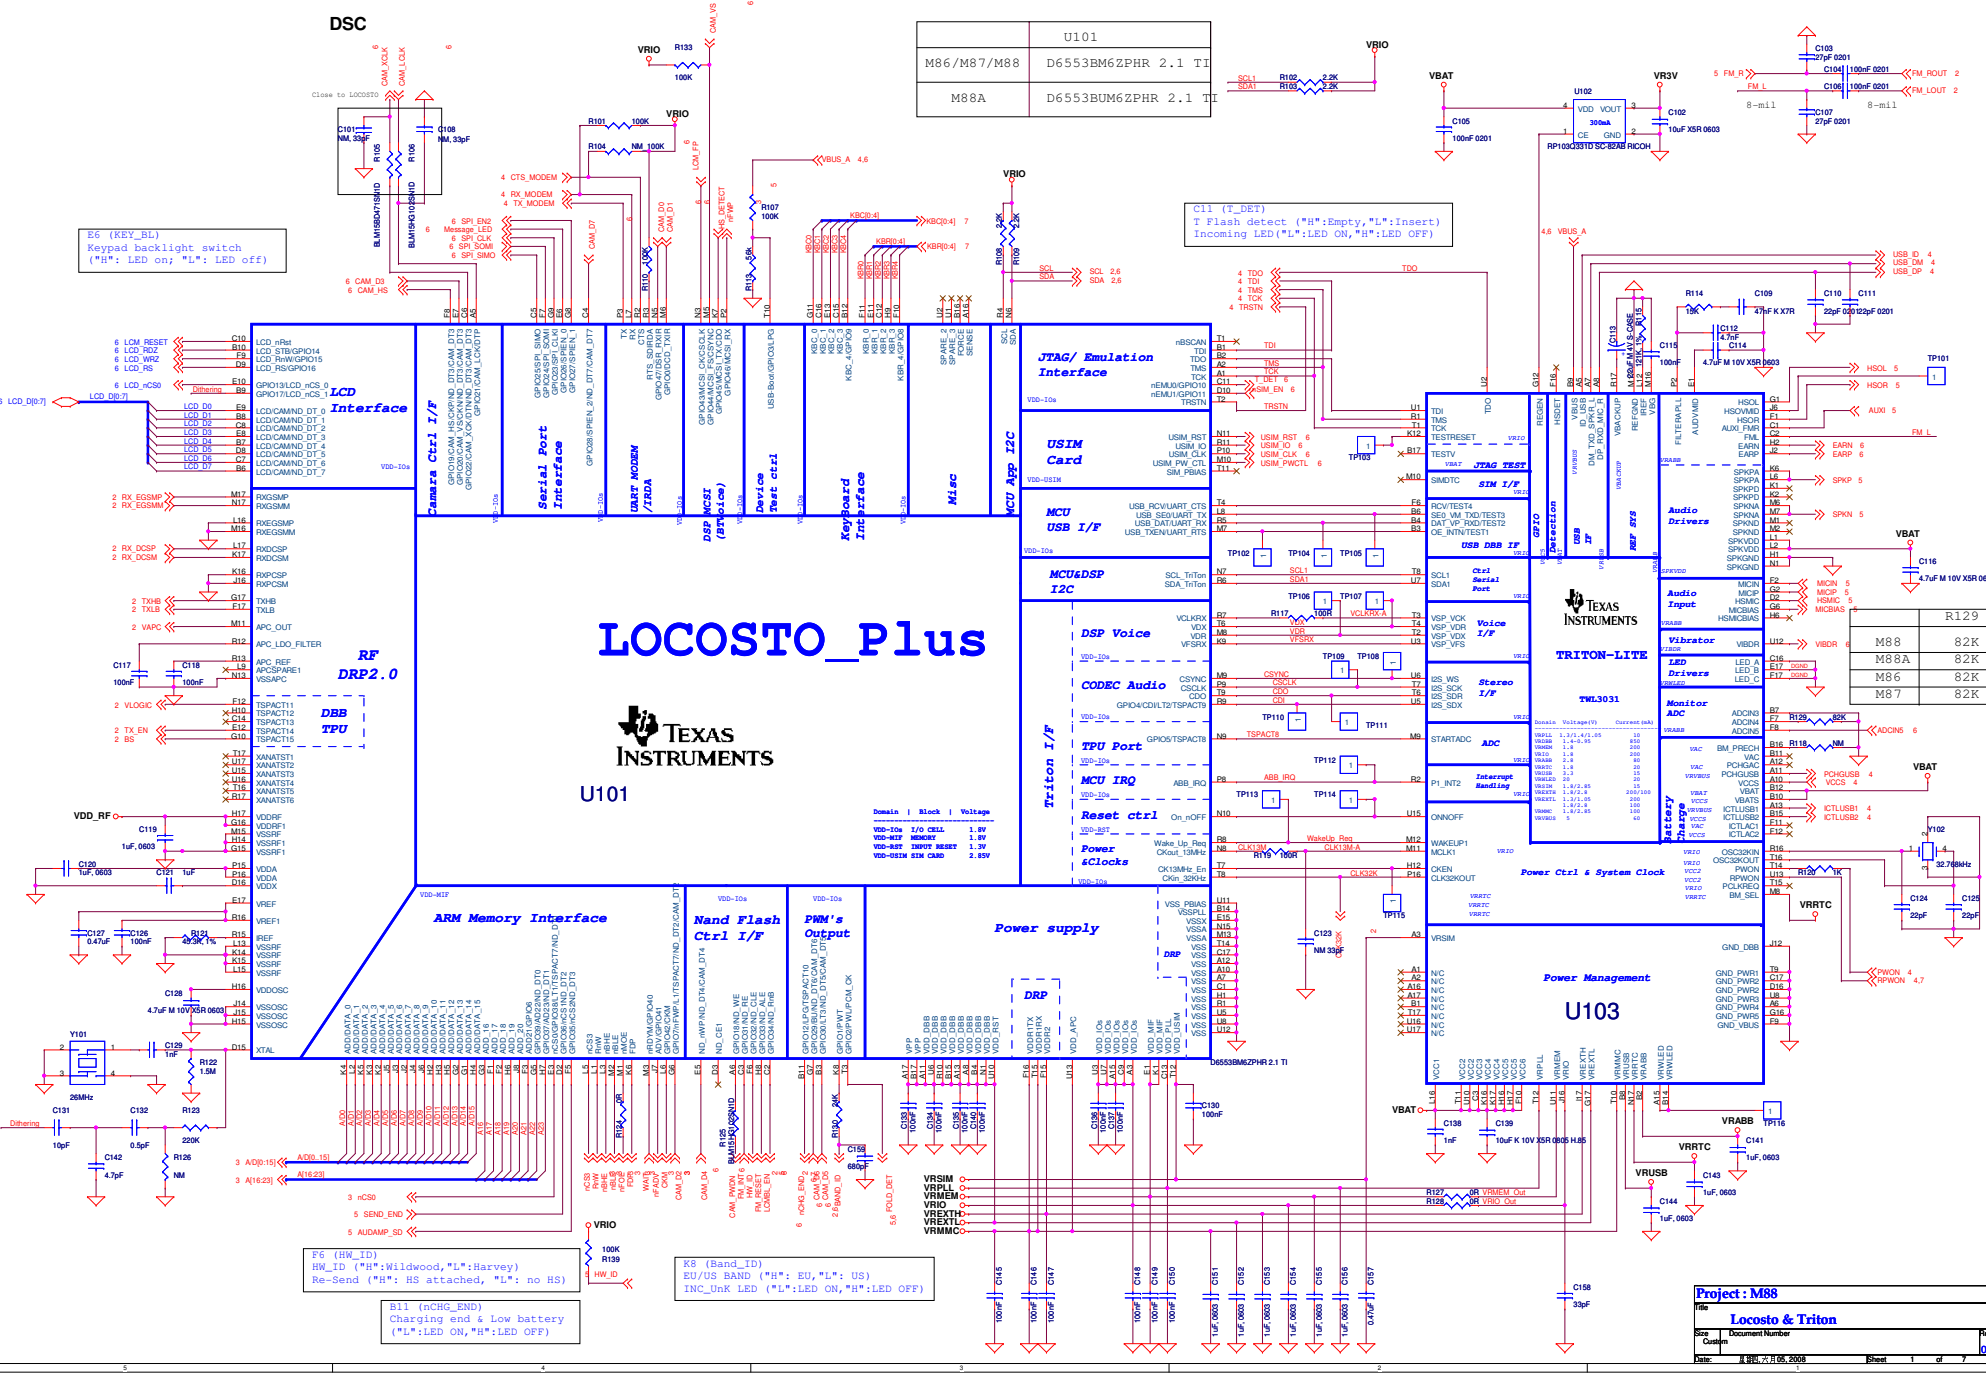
DSC

| | U101 |
|---|---|
| M86/M87/M88 | D6553BM6ZPHR 2.1 TI |
| M88A | D6553BUM6ZPHR 2.1 TI |

E6 (KEY_BL)
Keypad backlight switch
("H": LED on; "L": LED off)

C11 (T_DET)
T Flash detect ("H":Empty,"L":Insert)
Incoming LED("L":LED ON,"H":LED OFF)

LOCOSTO_Plus

TEXAS INSTRUMENTS

U101

LCD Interface

Camara Ctrl I/F

Serial Port Interface

UART MODEM /IRDA

DSP MCSI (BTVoice)

Device Test ctrl

KeyBoard Interface

Misc

MCU App I2C

JTAG/ Emulation Interface

USIM Card

MCU USB I/F

MCU&DSP I2C

DSP Voice

CODEC Audio

TPU Port

MCU IRQ

Reset ctrl

Power &Clocks

RF DRP2.0

DBB TPU

ARM Memory Interface

Nand Flash Ctrl I/F

PWM's Output

Power supply

DRP

Triton I/F

TEXAS INSTRUMENTS

TRITON-LITE

TWL3031

U103

Power Management

Power Ctrl & System Clock

Audio Drivers

Audio Input

Vibrator

LED Drivers

Monitor ADC

Battery Charge

JTAG TEST

SIM I/F

USB DBB IF

Ctrl Serial Port

Voice I/F

Stereo I/F

ADC

Interrupt Handling

| | R129 |
|---|---|
| M88 | 82K |
| M88A | 82K |
| M86 | 82K |
| M87 | 82K |

F6 (HW_ID)
HW_ID ("H":Wildwood,"L":Harvey)
Re-Send ("H": HS attached, "L": no HS)

K8 (Band_ID)
EU/US BAND ("H": EU,"L": US)
INC_UnK LED ("L":LED ON,"H":LED OFF)

B11 (nCHG_END)
Charging end & Low battery
("L":LED ON,"H":LED OFF)

Project : M88
Title
Locosto & Triton
Size Custom
Document Number
Date: 星期四, 六月 05, 2008
Sheet 1 of 7